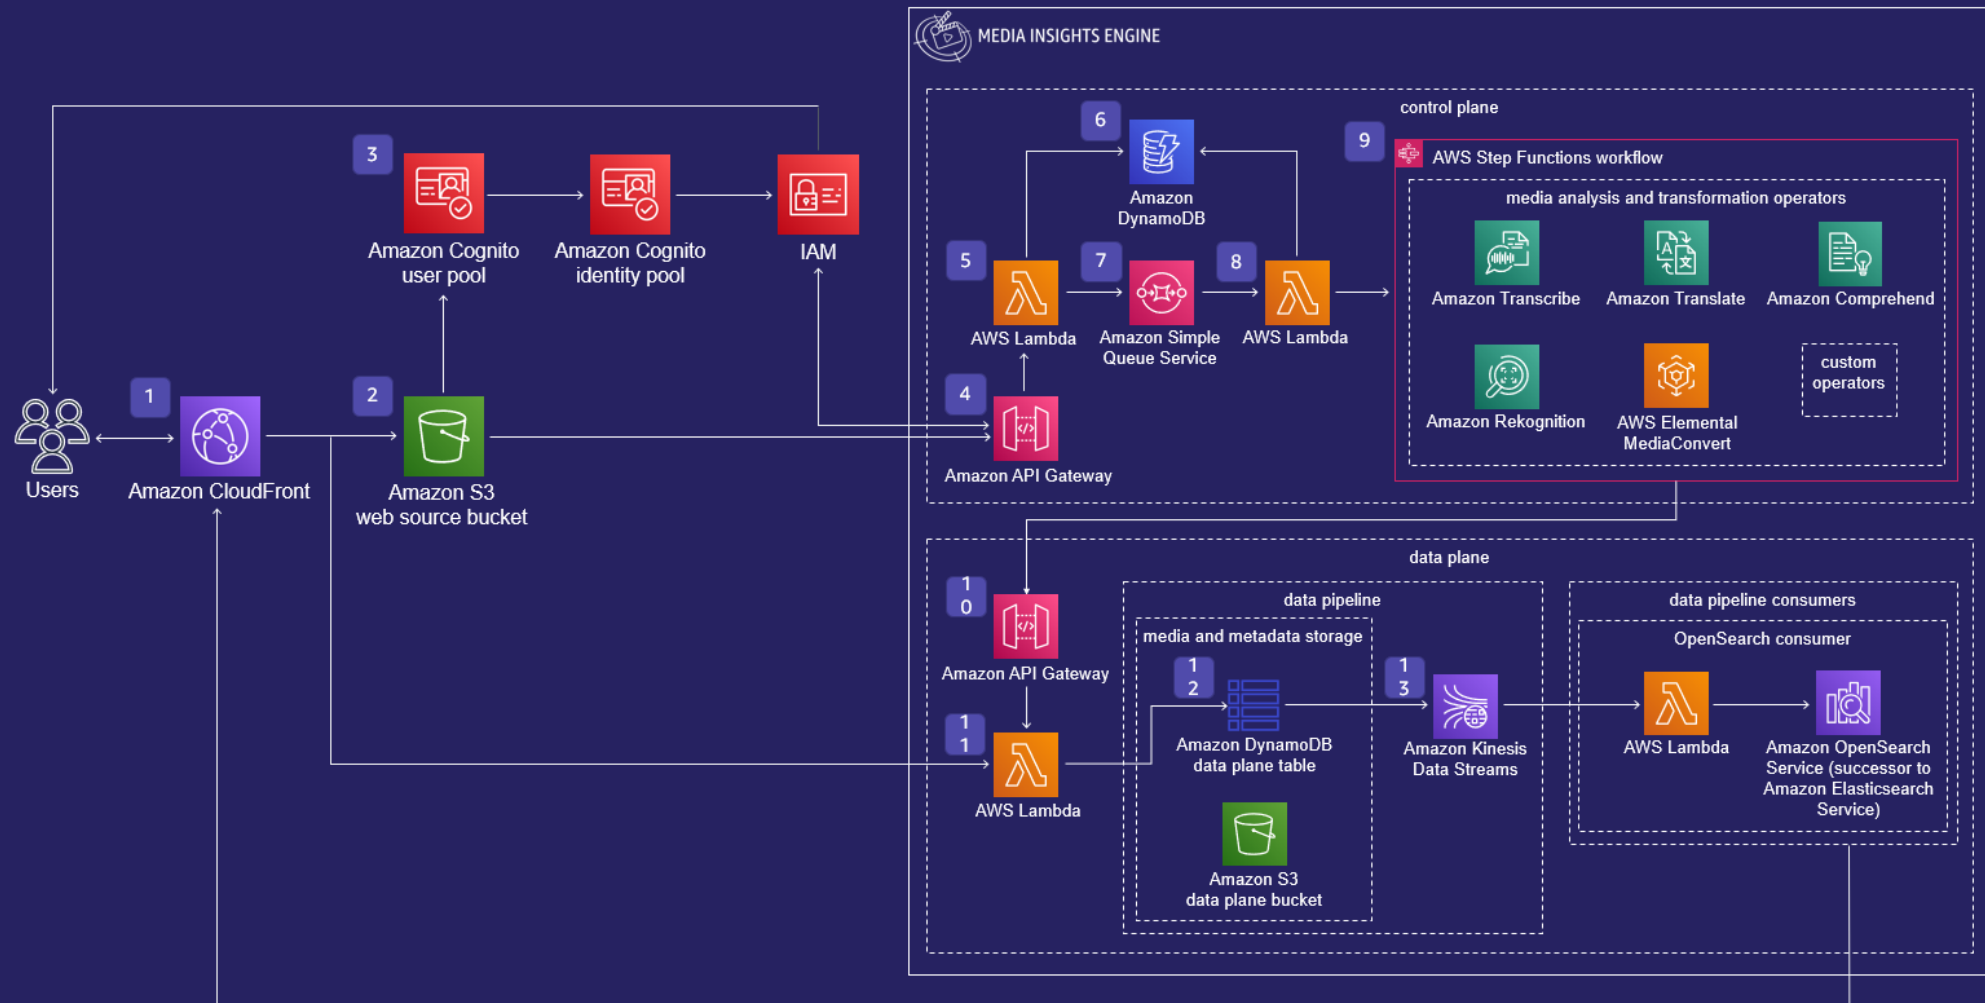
MEDIA INSIGHTS ENGINE

3

Amazon Cognito user pool

Amazon Cognito identity pool

IAM

1

Users

Amazon CloudFront

2

Amazon S3 web source bucket

control plane

6

Amazon DynamoDB

9

AWS Step Functions workflow

media analysis and transformation operators

5

AWS Lambda

7

Amazon Simple Queue Service

8

AWS Lambda

Amazon Transcribe

Amazon Translate

Amazon Comprehend

4

Amazon API Gateway

Amazon Rekognition

AWS Elemental MediaConvert

custom operators

data plane

10

Amazon API Gateway

data pipeline

media and metadata storage

12

Amazon DynamoDB data plane table

13

Amazon Kinesis Data Streams

data pipeline consumers

OpenSearch consumer

AWS Lambda

Amazon OpenSearch Service (successor to Amazon Elasticsearch Service)

11

AWS Lambda

Amazon S3 data plane bucket